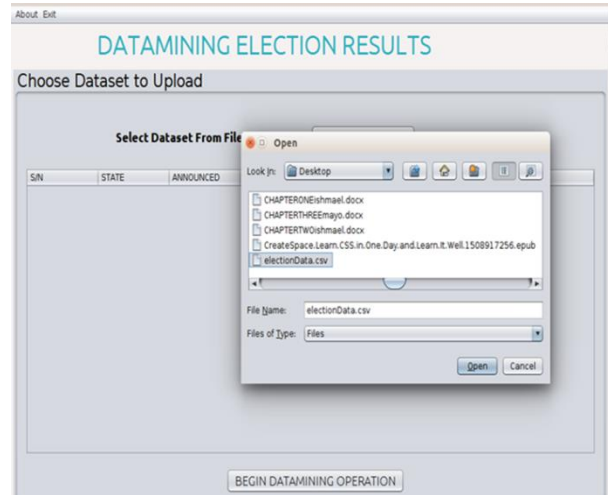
About Exit

DATAMINING ELECTION RESULTS

Choose Dataset to Upload

Select Dataset From File

| S/N | STATE | ANNOUNCED |
|---|---|---|

Open

Look In: Desktop

CHAPTERONEishmael.docx
CHAPTERTHREEmayo.docx
CHAPTERTWOishmael.docx
CreateSpace.Learn.CSS.in.One.Day.and.Learn.It.Well.1508917256.epub
electionData.csv

File Name: electionData.csv

Files of Type: Files

Open Cancel

BEGIN DATAMINING OPERATION